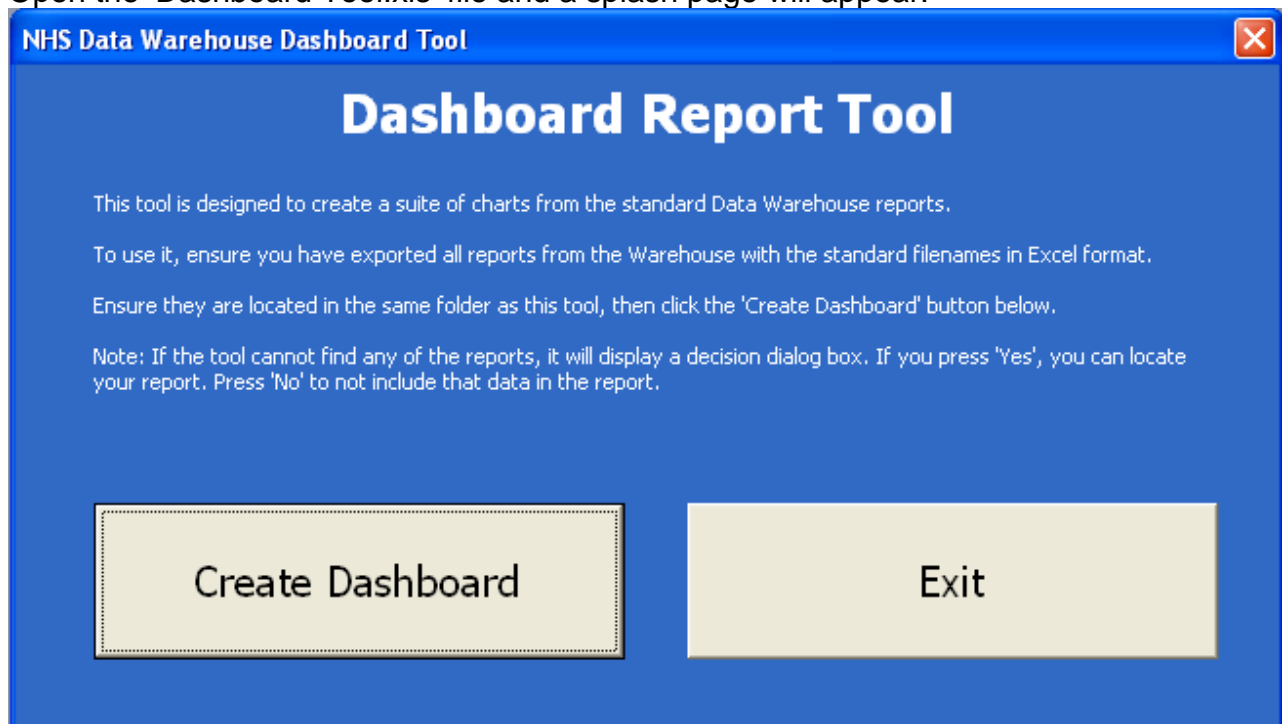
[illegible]

NHS Data Warehouse Dashboard Tool

Dashboard Report Tool

This tool is designed to create a suite of charts from the standard Data Warehouse reports.

To use it, ensure you have exported all reports from the Warehouse with the standard filenames in Excel format.

Ensure they are located in the same folder as this tool, then click the 'Create Dashboard' button below.

Note: If the tool cannot find any of the reports, it will display a decision dialog box. If you press 'Yes', you can locate your report. Press 'No' to not include that data in the report.

Create Dashboard

Exit